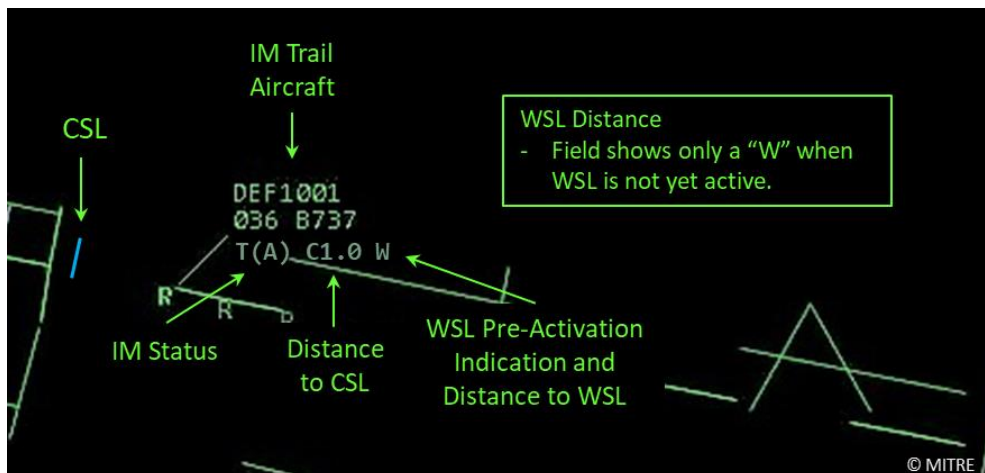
IM Trail Aircraft

CSL

DEF1001
036 B737
T(A) C1.0 W

R
R

WSL Distance
- Field shows only a “W” when WSL is not yet active.

IM Status

Distance to CSL

WSL Pre-Activation Indication and Distance to WSL

© MITRE